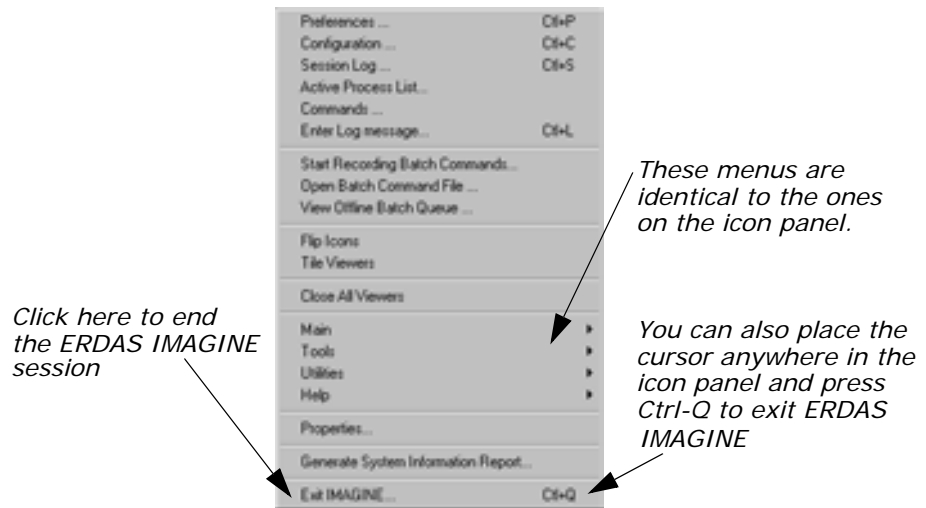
Preferences ... Ctl+P
Configuration ... Ctl+C
Session Log ... Ctl+S
Active Process List...
Commands ...
Enter Log message... Ctl+L

Start Recording Batch Commands...
Open Batch Command File ...
View Offline Batch Queue ...

Flip Icons
Tile Viewers

Close All Viewers

Main
Tools
Utilities
Help

Properties...

Generate System Information Report...

Exit IMAGINE... Ctl+Q

These menus are identical to the ones on the icon panel.

Click here to end the ERDAS IMAGINE session

You can also place the cursor anywhere in the icon panel and press Ctrl-Q to exit ERDAS IMAGINE